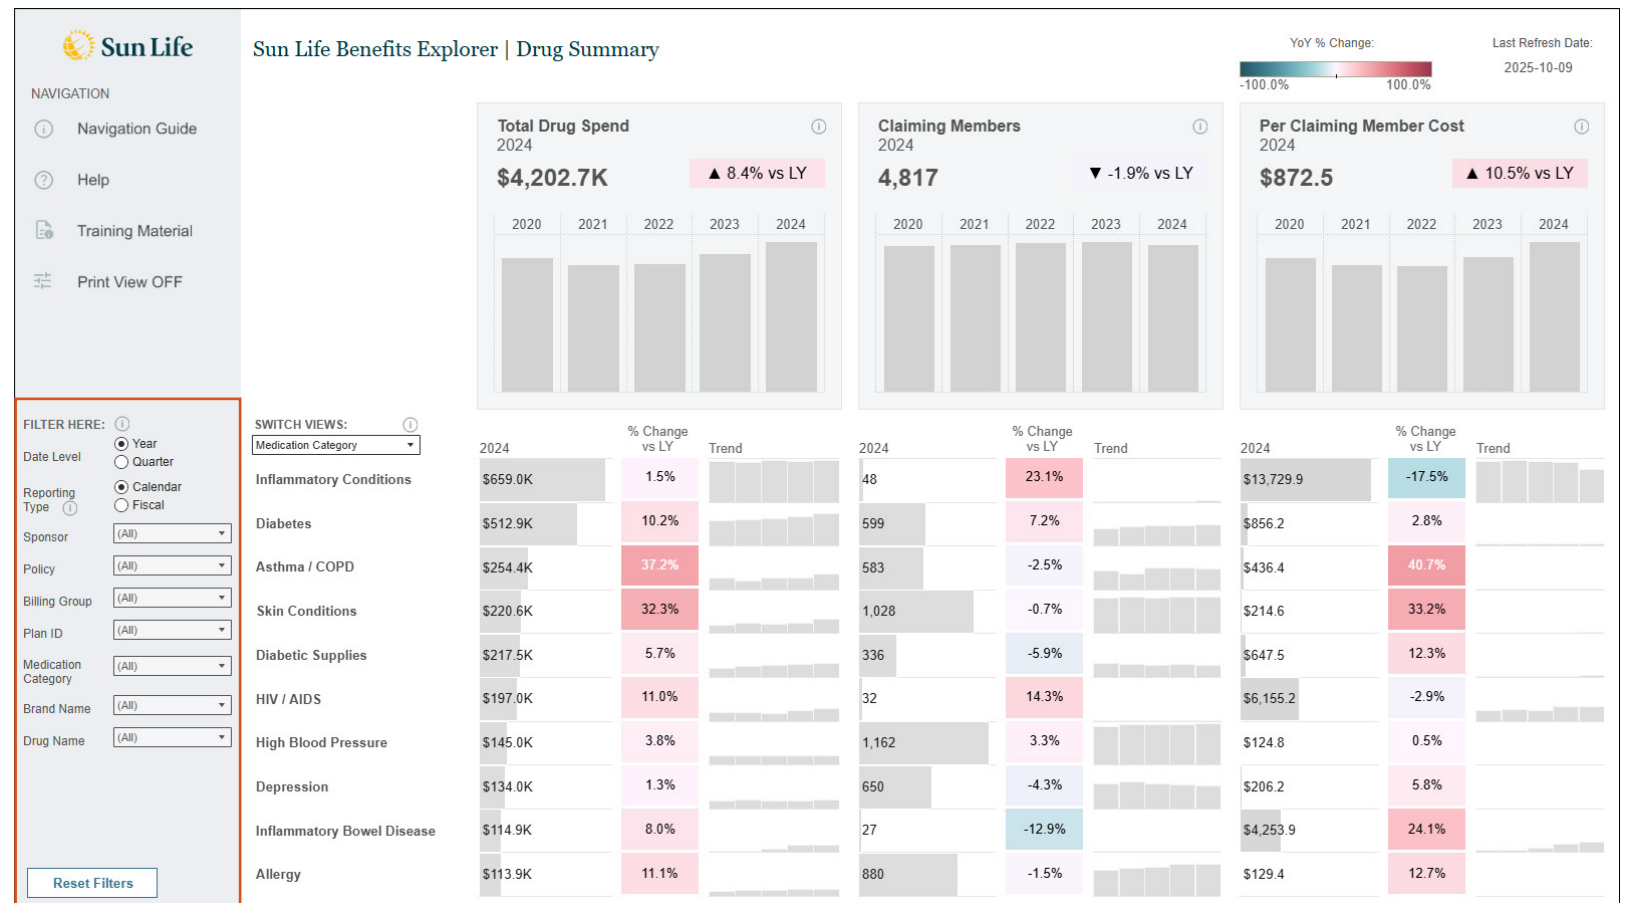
Sun Life

NAVIGATION

Navigation Guide

Help

Training Material

Print View OFF

Sun Life Benefits Explorer | Drug Summary

YoY % Change:

-100.0%

100.0%

Last Refresh Date:

2025-10-09

Total Drug Spend
2024

$4,202.7K

▲ 8.4% vs LY

2020 2021 2022 2023 2024

Claiming Members
2024

4,817

▼ -1.9% vs LY

2020 2021 2022 2023 2024

Per Claiming Member Cost
2024

$872.5

▲ 10.5% vs LY

2020 2021 2022 2023 2024

FILTER HERE:

Date Level

Year

Quarter

Reporting Type

Calendar

Fiscal

Sponsor (All)

Policy (All)

Billing Group (All)

Plan ID (All)

Medication Category (All)

Brand Name (All)

Drug Name (All)

Reset Filters

SWITCH VIEWS:

Medication Category

| | 2024 | % Change vs LY | Trend | 2024 | % Change vs LY | Trend | 2024 | % Change vs LY | Trend |
|---|---|---|---|---|---|---|---|---|---|
| Inflammatory Conditions | $659.0K | 1.5% | | 48 | 23.1% | | $13,729.9 | -17.5% | |
| Diabetes | $512.9K | 10.2% | | 599 | 7.2% | | $856.2 | 2.8% | |
| Asthma / COPD | $254.4K | 37.2% | | 583 | -2.5% | | $436.4 | 40.7% | |
| Skin Conditions | $220.6K | 32.3% | | 1,028 | -0.7% | | $214.6 | 33.2% | |
| Diabetic Supplies | $217.5K | 5.7% | | 336 | -5.9% | | $647.5 | 12.3% | |
| HIV / AIDS | $197.0K | 11.0% | | 32 | 14.3% | | $6,155.2 | -2.9% | |
| High Blood Pressure | $145.0K | 3.8% | | 1,162 | 3.3% | | $124.8 | 0.5% | |
| Depression | $134.0K | 1.3% | | 650 | -4.3% | | $206.2 | 5.8% | |
| Inflammatory Bowel Disease | $114.9K | 8.0% | | 27 | -12.9% | | $4,253.9 | 24.1% | |
| Allergy | $113.9K | 11.1% | | 880 | -1.5% | | $129.4 | 12.7% | |